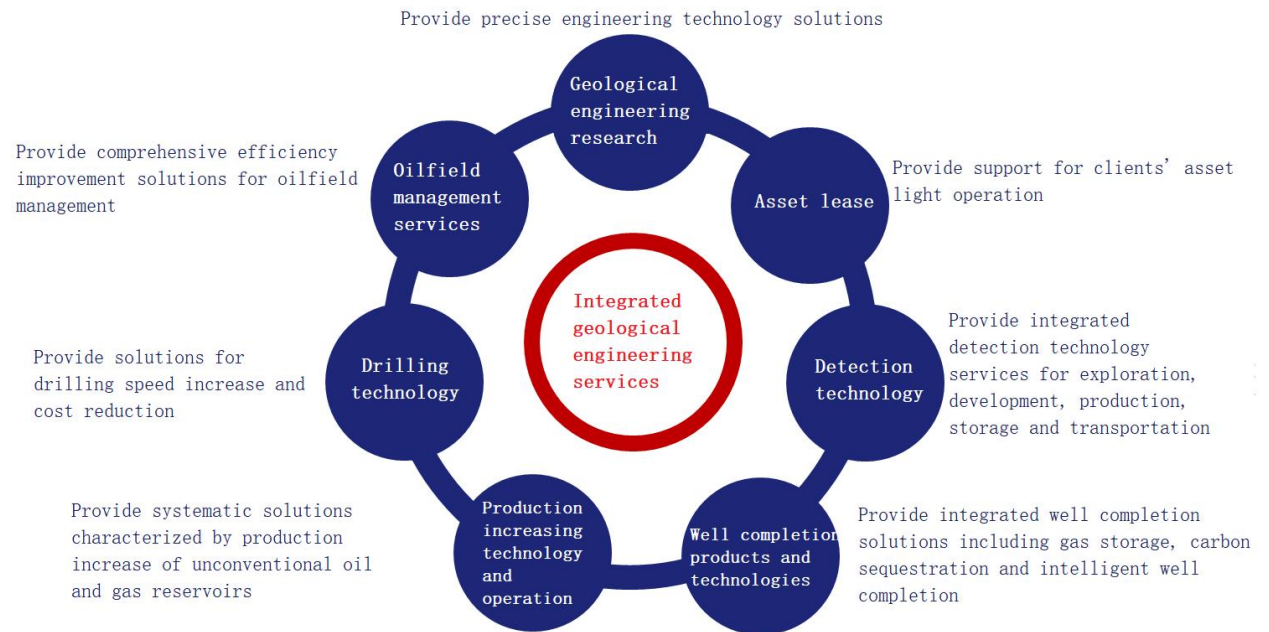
Provide precise engineering technology solutions

Geological engineering research

Provide comprehensive efficiency improvement solutions for oilfield management

Oilfield management services

Asset lease

Provide support for clients' asset light operation

Integrated geological engineering services

Provide solutions for drilling speed increase and cost reduction

Drilling technology

Detection technology

Provide integrated detection technology services for exploration, development, production, storage and transportation

Provide systematic solutions characterized by production increase of unconventional oil and gas reservoirs

Production increasing technology and operation

Well completion products and technologies

Provide integrated well completion solutions including gas storage, carbon sequestration and intelligent well completion